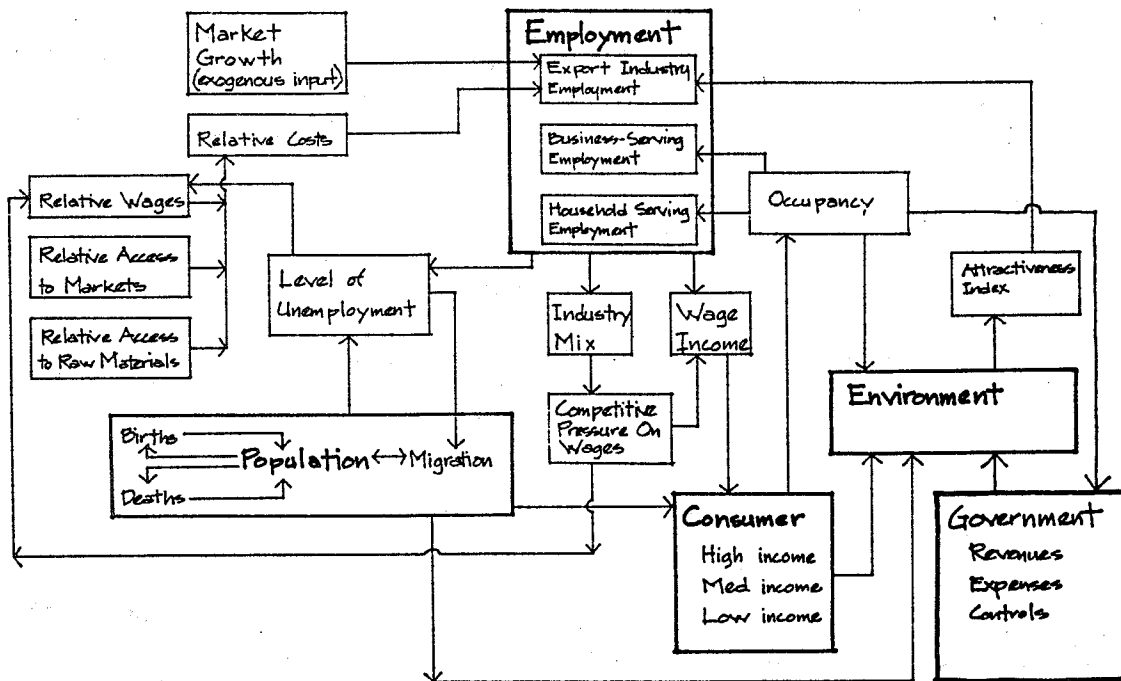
Market Growth (exogenous input)

Relative Costs

Relative Wages

Relative Access to Markets

Relative Access to Raw Materials

Employment

Export Industry Employment

Business-Serving Employment

Household Serving Employment

Occupancy

Attractiveness Index

Level of Unemployment

Industry Mix

Wage Income

Competitive Pressure On Wages

Environment

Births

Population

Migration

Deaths

Consumer
High income
Med income
Low income

Government
Revenues
Expenses
Controls